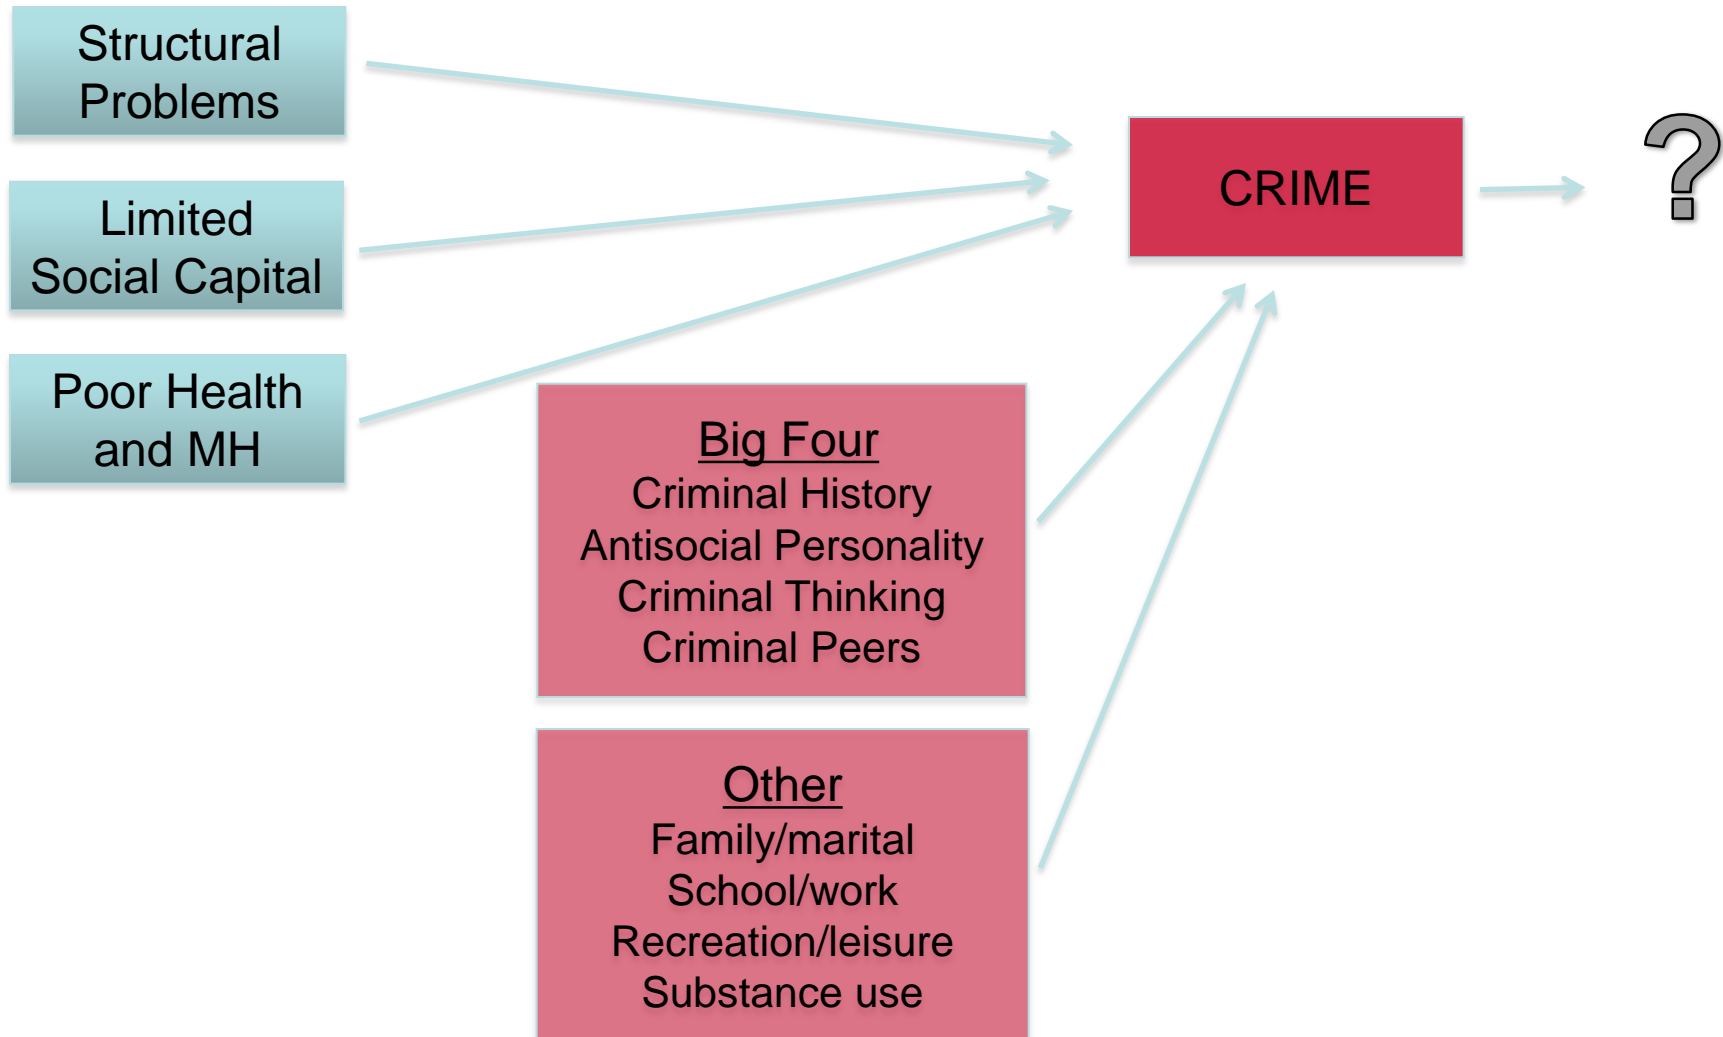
Structural Problems

Limited Social Capital

Poor Health and MH

CRIME

?

Big Four
Criminal History
Antisocial Personality
Criminal Thinking
Criminal Peers

Other
Family/marital
School/work
Recreation/leisure
Substance use